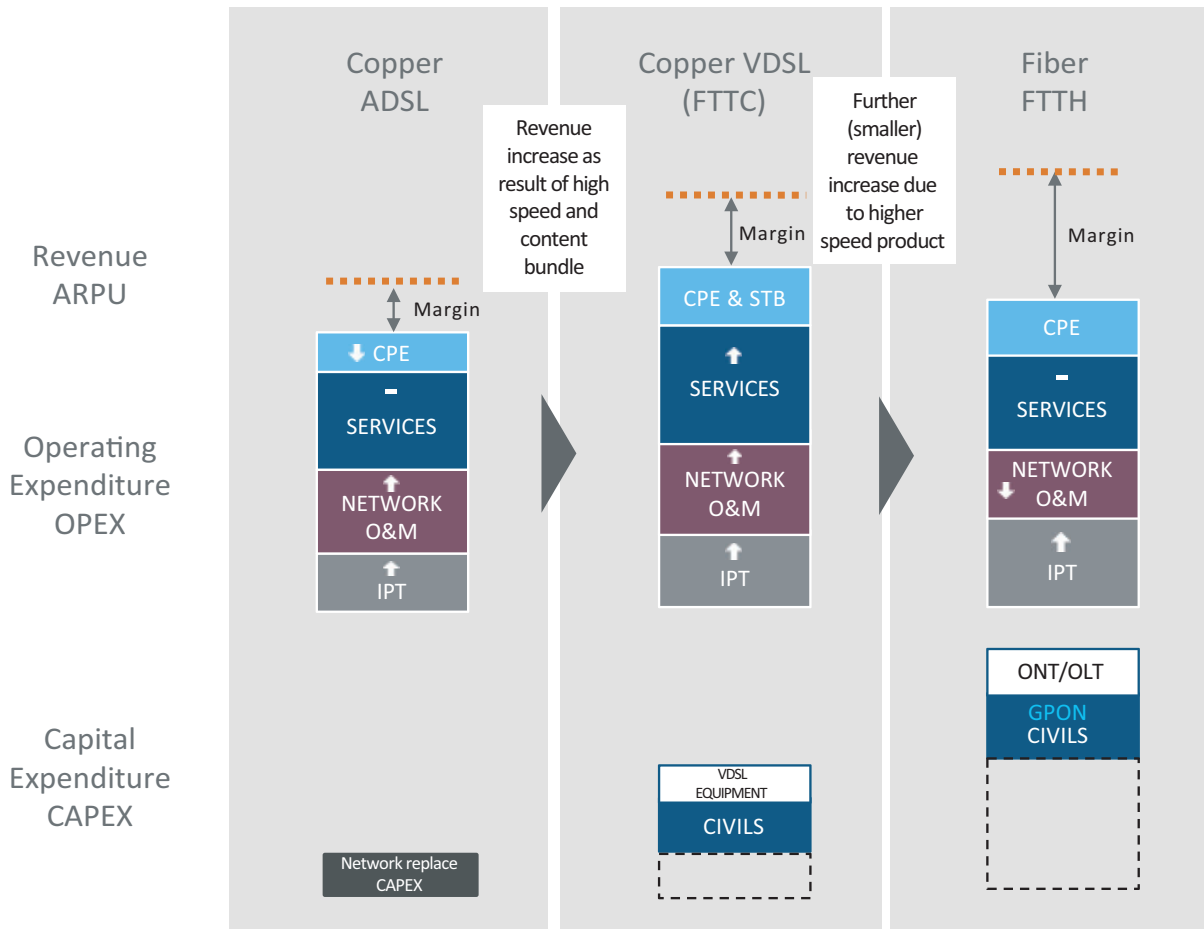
Revenue ARPU

Operating Expenditure OPEX

Capital Expenditure CAPEX

Copper ADSL

Margin

CPE

-

SERVICES

NETWORK O&M

IPT

Network replace CAPEX

Revenue increase as result of high speed and content bundle

Copper VDSL (FTTC)

Margin

CPE & STB

SERVICES

NETWORK O&M

IPT

VDSL EQUIPMENT

CIVILS

Further (smaller) revenue increase due to higher speed product

Fiber FTTH

Margin

CPE

-

SERVICES

NETWORK O&M

IPT

ONT/OLT

GPON

CIVILS